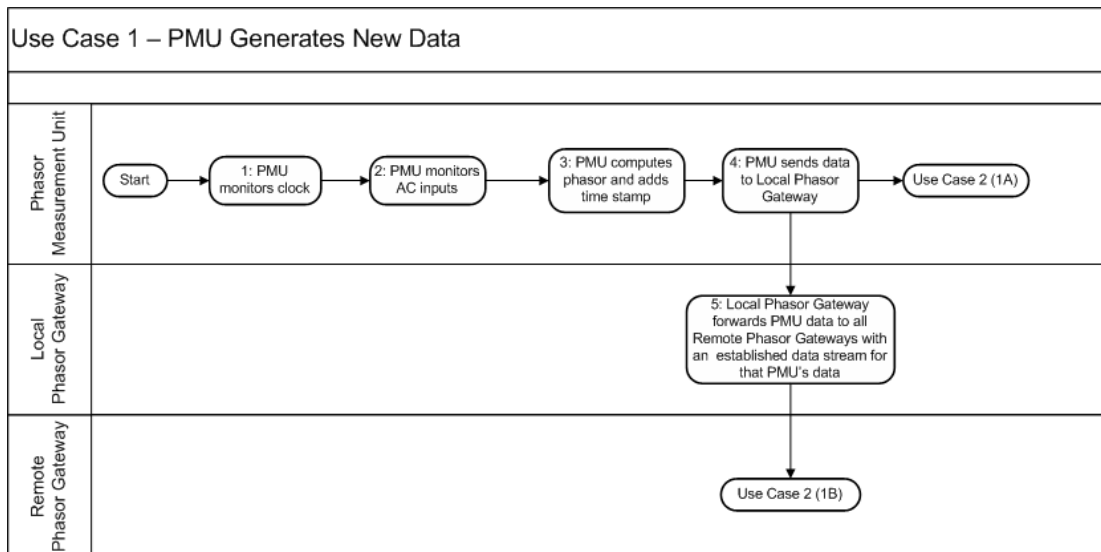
Use Case 1 – PMU Generates New Data

Phasor Measurement Unit

Start

1: PMU monitors clock

2: PMU monitors AC inputs

3: PMU computes phasor and adds time stamp

4: PMU sends data to Local Phasor Gateway

Use Case 2 (1A)

Local Phasor Gateway

5: Local Phasor Gateway forwards PMU data to all Remote Phasor Gateways with an established data stream for that PMU's data

Remote Phasor Gateway

Use Case 2 (1B)